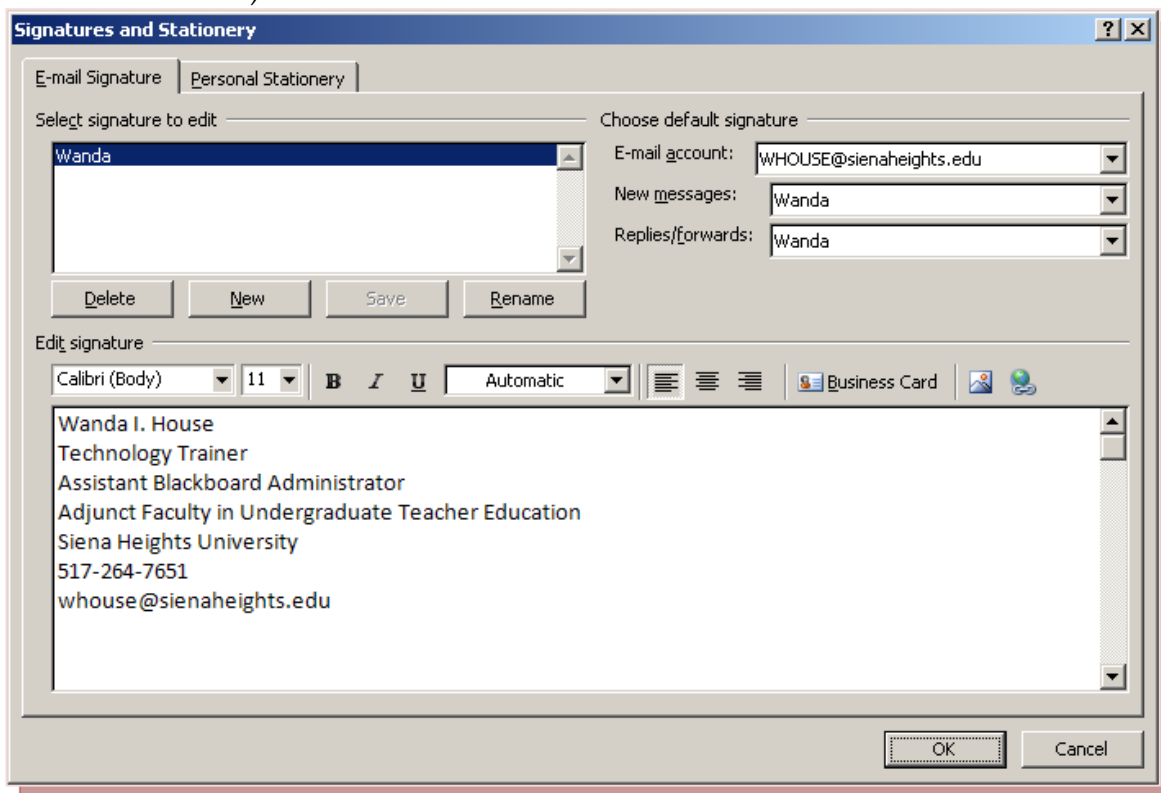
Signatures and Stationery
?
X
E-mail Signature
Personal Stationery
Select signature to edit
Wanda
Delete
New
Save
Rename
Choose default signature
E-mail account:
WHOUSE@sienaheights.edu
New messages:
Wanda
Replies/forwards:
Wanda
Edit signature
Calibri (Body)
11
B
I
U
Automatic
Business Card
Wanda I. House
Technology Trainer
Assistant Blackboard Administrator
Adjunct Faculty in Undergraduate Teacher Education
Siena Heights University
517-264-7651
whouse@sienaheights.edu
OK
Cancel